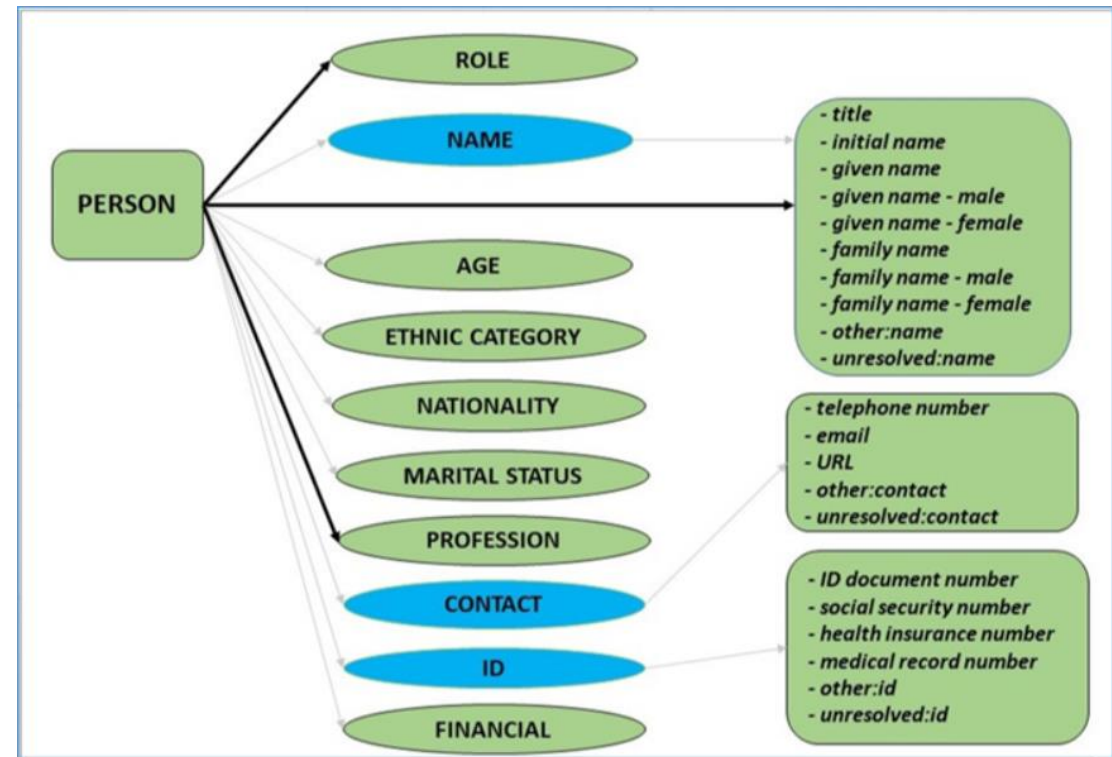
PERSON

ROLE

NAME

AGE

ETHNIC CATEGORY

NATIONALITY

MARITAL STATUS

PROFESSION

CONTACT

ID

FINANCIAL

- title
- initial name
- given name
- given name - male
- given name - female
- family name
- family name - male
- family name - female
- other:name
- unresolved:name

- telephone number
- email
- URL
- other:contact
- unresolved:contact

- ID document number
- social security number
- health insurance number
- medical record number
- other:id
- unresolved:id